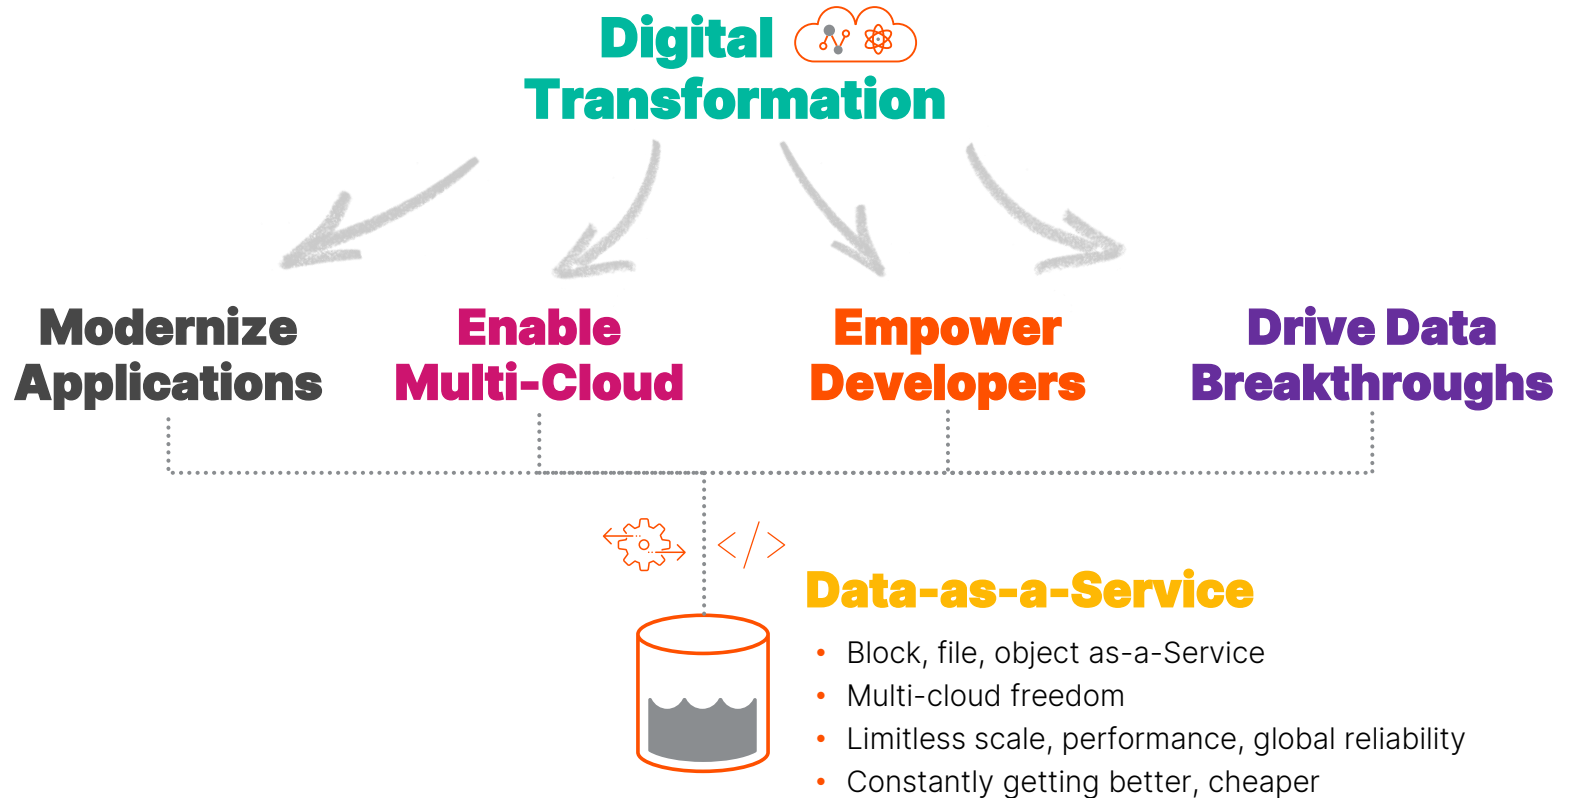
Digital Transformation

Modernize Applications

Enable Multi-Cloud

Empower Developers

Drive Data Breakthroughs

</>

Data-as-a-Service

- Block, file, object as-a-Service
- Multi-cloud freedom
- Limitless scale, performance, global reliability
- Constantly getting better, cheaper